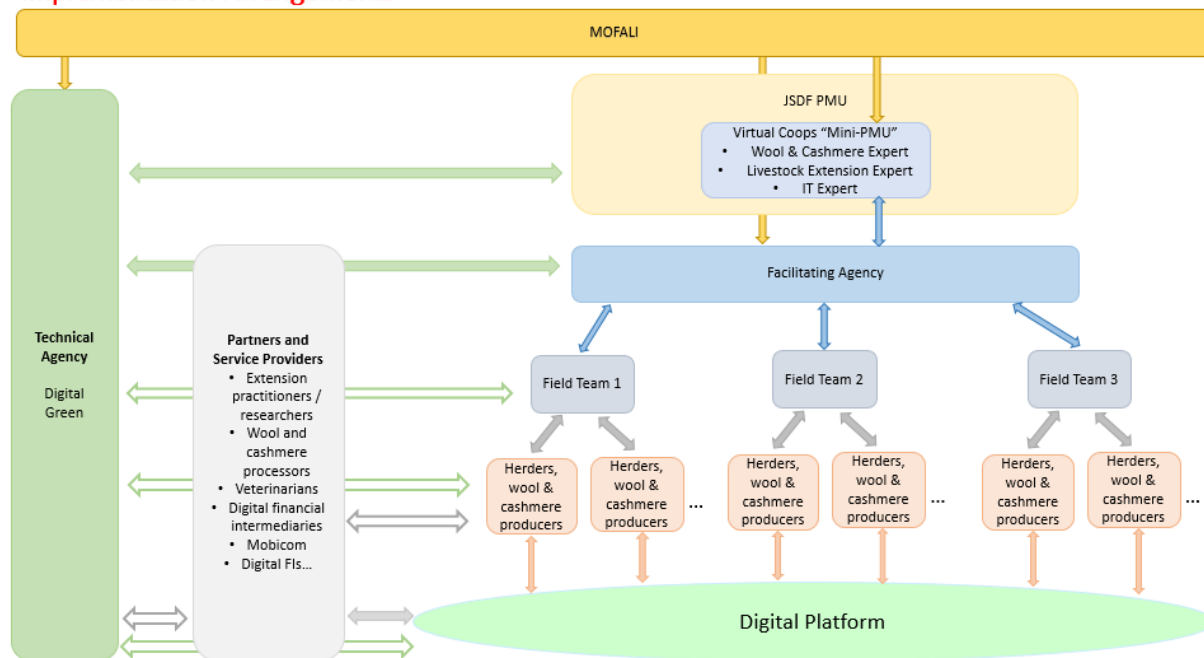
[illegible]

MOFALI

JSDF PMU

Virtual Coops "Mini-PMU"
• Wool & Cashmere Expert
• Livestock Extension Expert
• IT Expert

Facilitating Agency

Technical Agency

Digital Green

Partners and Service Providers
• Extension practitioners / researchers
• Wool and cashmere processors
• Veterinarians
• Digital financial intermediaries
• Mobicom
• Digital FIs...

Field Team 1

Field Team 2

Field Team 3

Herders, wool & cashmere producers

Herders, wool & cashmere producers

...

Herders, wool & cashmere producers

Herders, wool & cashmere producers

...

Herders, wool & cashmere producers

Herders, wool & cashmere producers

...

Digital Platform